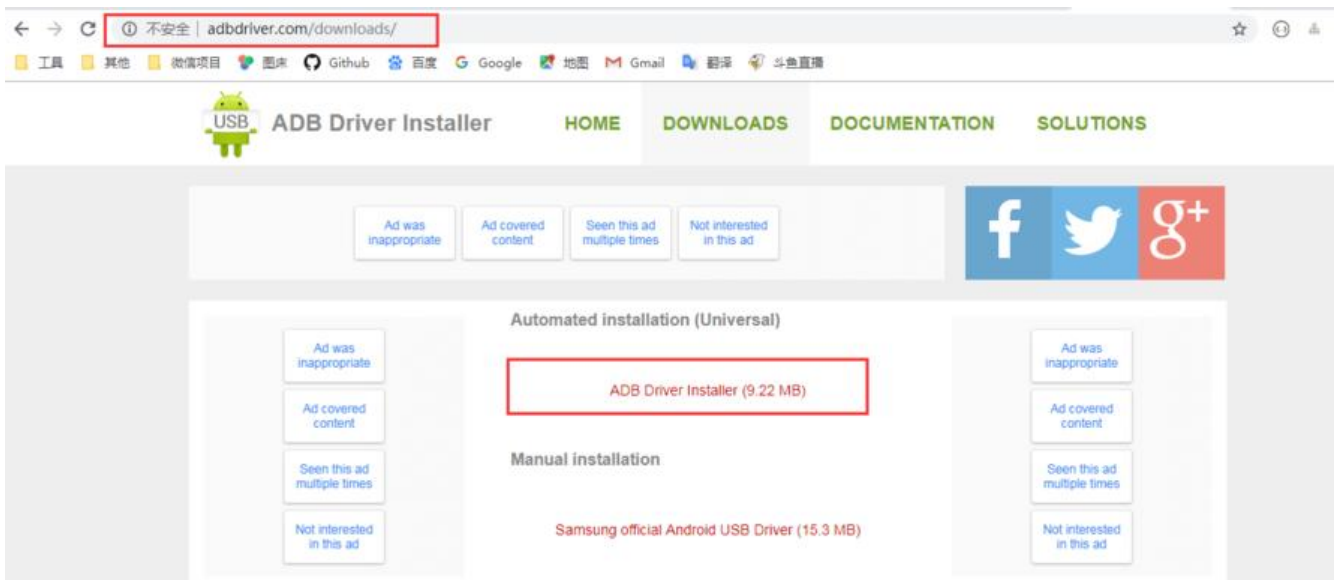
不安全 | adbdriver.com/downloads/

工具 其他 微信项目 图床 Github 百度 Google 地图 Gmail 翻译 斗鱼直播

USB ADB Driver Installer

HOME DOWNLOADS DOCUMENTATION SOLUTIONS

Ad was inappropriate
Ad covered content
Seen this ad multiple times
Not interested in this ad

f
g+

Ad was inappropriate
Ad covered content
Seen this ad multiple times
Not interested in this ad

Automated installation (Universal)

ADB Driver Installer (9.22 MB)

Manual installation

Samsung official Android USB Driver (15.3 MB)

Ad was inappropriate
Ad covered content
Seen this ad multiple times
Not interested in this ad